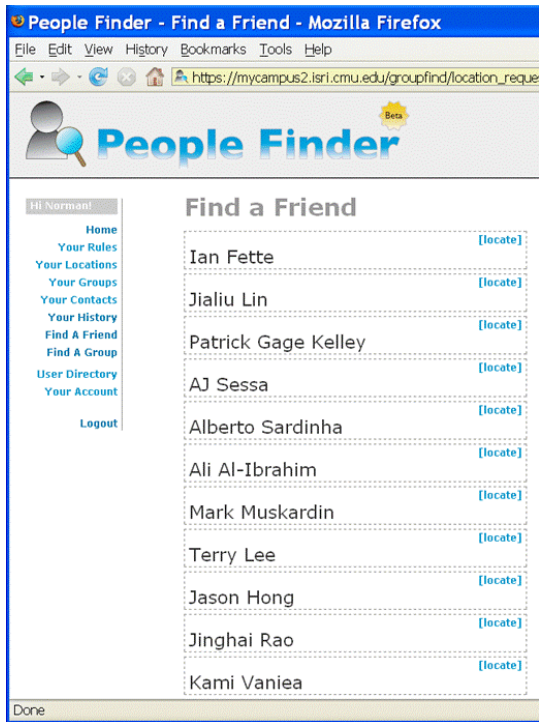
People Finder - Find a Friend - Mozilla Firefox

File Edit View History Bookmarks Tools Help

https://mycampus2.isri.cmu.edu/groupfind/location_reque

People Finder Beta

Hi Norman!

Home
Your Rules
Your Locations
Your Groups
Your Contacts
Your History
Find A Friend
Find A Group

User Directory
Your Account

Logout

Find a Friend

[locate]
Ian Fette

[locate]
Jialiu Lin

[locate]
Patrick Gage Kelley

[locate]
AJ Sessa

[locate]
Alberto Sardinha

[locate]
Ali Al-Ibrahim

[locate]
Mark Muskardin

[locate]
Terry Lee

[locate]
Jason Hong

[locate]
Jinghai Rao

[locate]
Kami Vaniea

Done